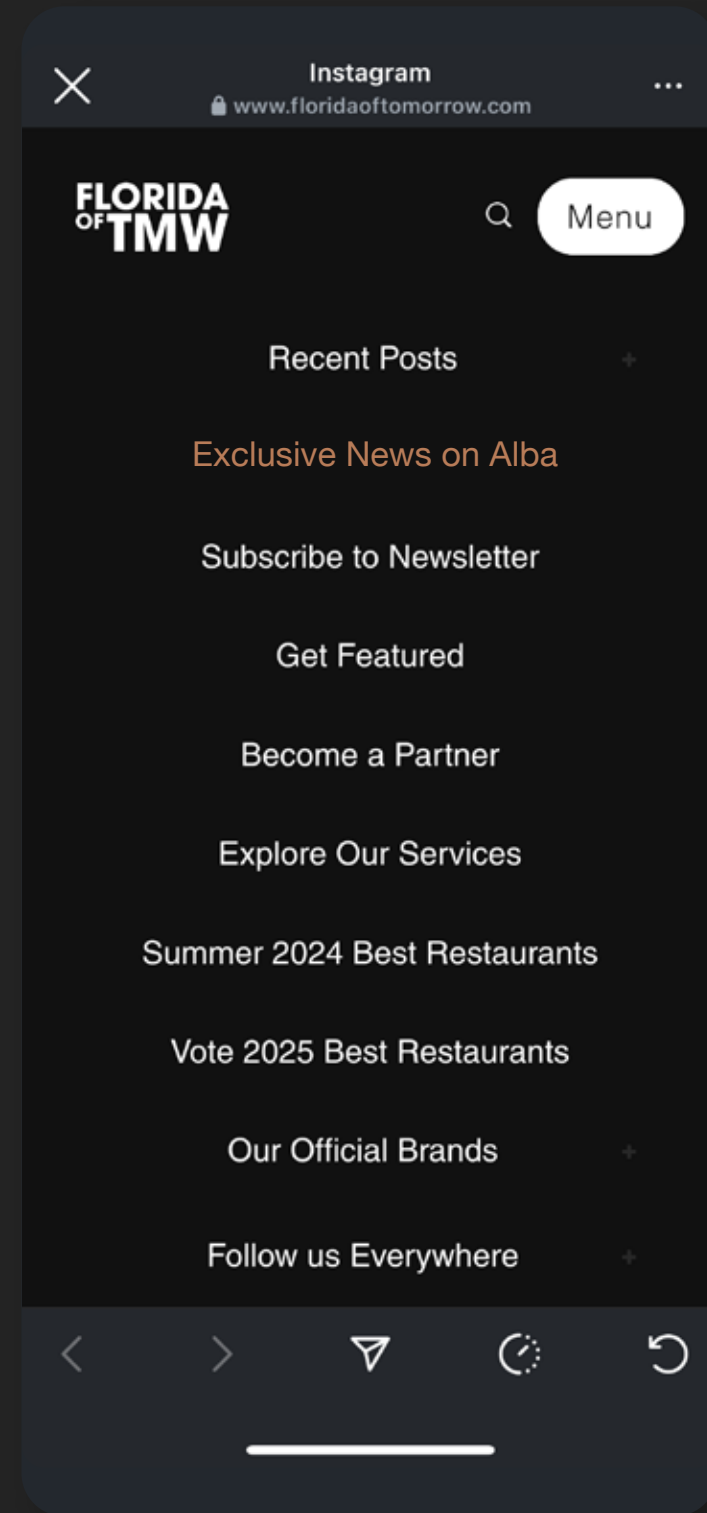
Instagram
www.floridaoftomorrow.com

FLORIDA OF TMW

Menu

Recent Posts +

Exclusive News on Alba

Subscribe to Newsletter

Get Featured

Become a Partner

Explore Our Services

Summer 2024 Best Restaurants

Vote 2025 Best Restaurants

Our Official Brands +

Follow us Everywhere +